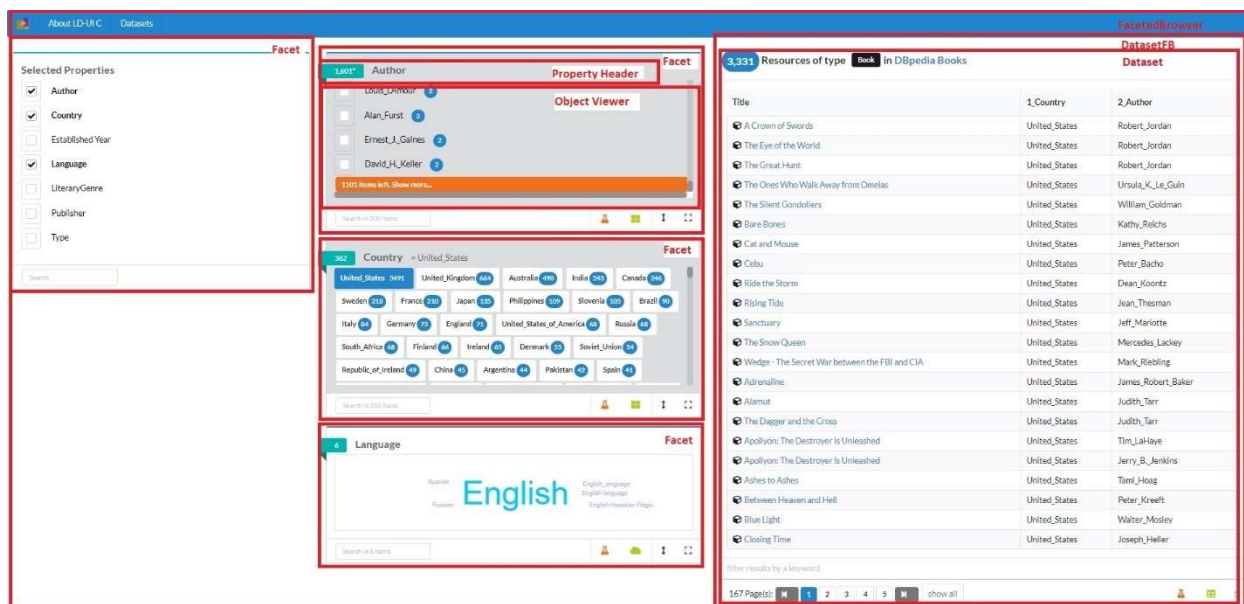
About LD-UI C Datasets

FacetedBrowser

Facet

Selected Properties

Author

Country

Established Year

Language

LiteraryGenre

Publisher

Type

Search

Facet

1,601* Author

Property Header

Louis_L'Amour 2

Object Viewer

Alan_Furst 2

Ernest_J_Gaines 2

David_H_Keller 2

1101 items left. Show more...

Search in 500 items

Facet

362 Country = United_States

United_States 3491 United_Kingdom 664 Australia 490 India 343 Canada 246

Sweden 218 France 210 Japan 135 Philippines 109 Slovenia 105 Brazil 90

Italy 84 Germany 73 England 71 United_States_of_America 68 Russia 68

South_Africa 68 Finland 66 Ireland 63 Denmark 55 Soviet_Union 54

Republic_of_Ireland 49 China 45 Argentina 44 Pakistan 42 Spain 41

Search in 362 items

Facet

6 Language

Spanish English English_language English language Russian English Hawaiian Pidgin

Search in 6 items

DatasetFB

3,331 Resources of type Book in DBpedia Books

Dataset

| Title | 1_Country | 2_Author |
|---|---|---|
| A Crown of Swords | United_States | Robert_Jordan |
| The Eye of the World | United_States | Robert_Jordan |
| The Great Hunt | United_States | Robert_Jordan |
| The Ones Who Walk Away from Omelas | United_States | Ursula_K._Le_Guin |
| The Silent Gondoliers | United_States | William_Goldman |
| Bare Bones | United_States | Kathy_Reichs |
| Cat and Mouse | United_States | James_Patterson |
| Cebu | United_States | Peter_Bacho |
| Ride the Storm | United_States | Dean_Koontz |
| Rising Tide | United_States | Jean_Thesman |
| Sanctuary | United_States | Jeff_Mariotte |
| The Snow Queen | United_States | Mercedes_Lackey |
| Wedge - The Secret War between the FBI and CIA | United_States | Mark_Riebling |
| Adrenaline | United_States | James_Robert_Baker |
| Alamut | United_States | Judith_Tarr |
| The Dagger and the Cross | United_States | Judith_Tarr |
| Apollyon: The Destroyer Is Unleashed | United_States | Tim_LaHaye |
| Apollyon: The Destroyer Is Unleashed | United_States | Jerry_B._Jenkins |
| Ashes to Ashes | United_States | Tami_Hoag |
| Between Heaven and Hell | United_States | Peter_Kreeft |
| Blue Light | United_States | Walter_Mosley |
| Closing Time | United_States | Joseph_Heller |

filter results by a keyword

167 Page(s): 1 2 3 4 5 show all